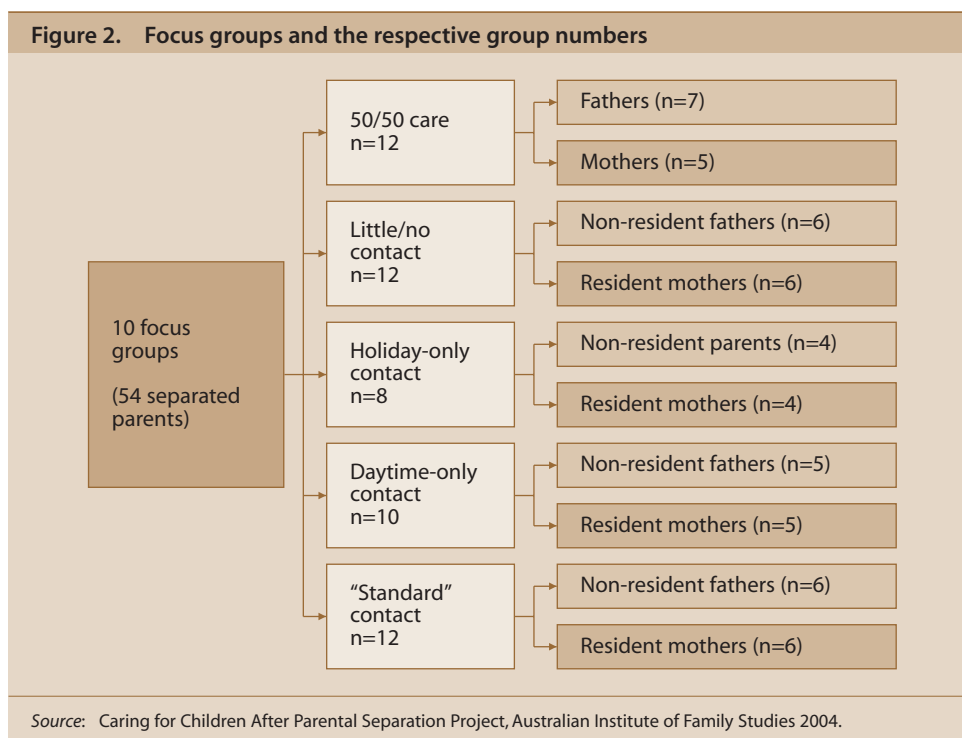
Figure 2. Focus groups and the respective group numbers

10 focus groups

(54 separated parents)

50/50 care
n=12

Fathers (n=7)

Mothers (n=5)

Little/no contact
n=12

Non-resident fathers (n=6)

Resident mothers (n=6)

Holiday-only contact
n=8

Non-resident parents (n=4)

Resident mothers (n=4)

Daytime-only contact
n=10

Non-resident fathers (n=5)

Resident mothers (n=5)

"Standard" contact
n=12

Non-resident fathers (n=6)

Resident mothers (n=6)

Source: Caring for Children After Parental Separation Project, Australian Institute of Family Studies 2004.